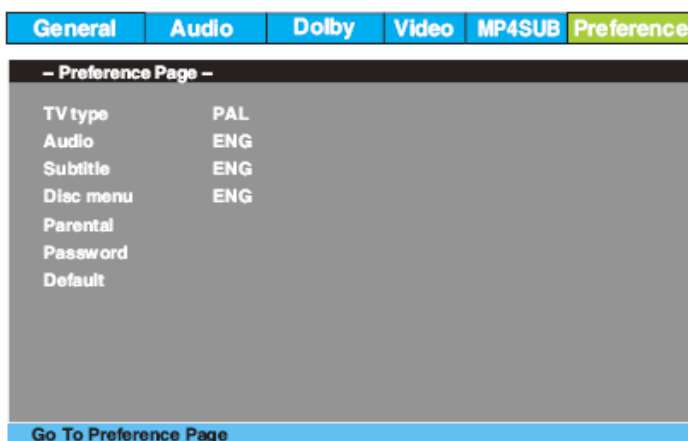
General Audio Dolby Video MP4SUB Preference

– Preference Page –

| | |
|---|---|
| TV type | PAL |
| Audio | ENG |
| Subtitle | ENG |
| Disc menu | ENG |
| Parental | |
| Password | |
| Default | |

Go To Preference Page